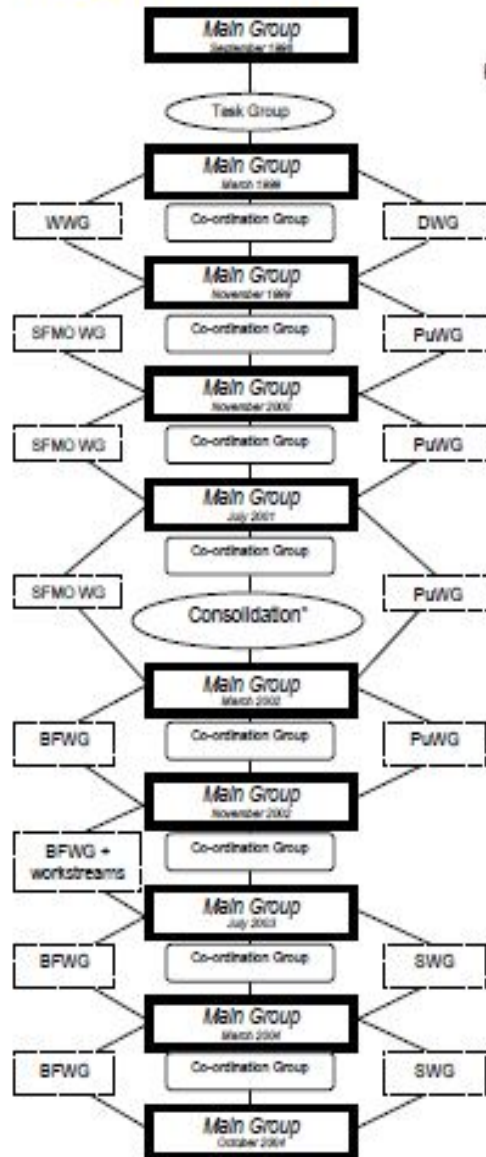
Main Group
September 1998

Task Group

Main Group
March 1999

WWG

Co-ordination Group

DWG

Main Group
November 1999

SFMO WG

Co-ordination Group

PuWG

Main Group
November 2000

SFMO WG

Co-ordination Group

PuWG

Main Group
July 2001

Co-ordination Group

SFMO WG

Consolidation*

PuWG

Main Group
March 2002

BFWG

Co-ordination Group

PuWG

Main Group
November 2002

BFWG + workstreams

Co-ordination Group

Main Group
July 2003

BFWG

Co-ordination Group

SWG

Main Group
March 2004

BFWG

Co-ordination Group

SWG

Main Group
October 2004